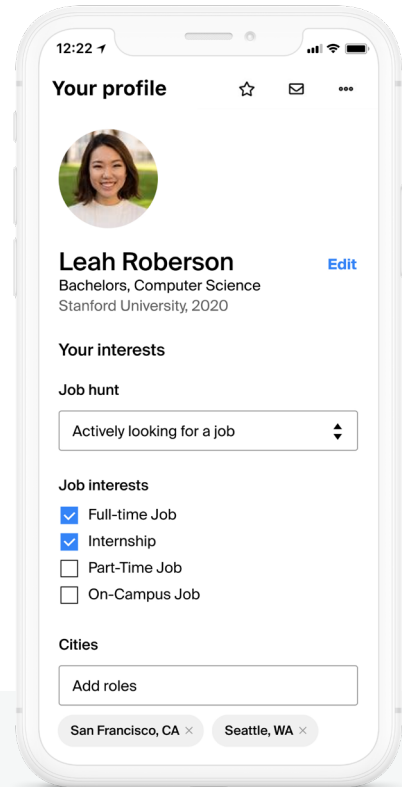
12:22

Your profile

Leah Roberson

Edit

Bachelors, Computer Science
Stanford University, 2020

Your interests

Job hunt

Actively looking for a job

Job interests

Full-time Job
Internship
Part-Time Job
On-Campus Job

Cities

Add roles

San Francisco, CA ×
Seattle, WA ×